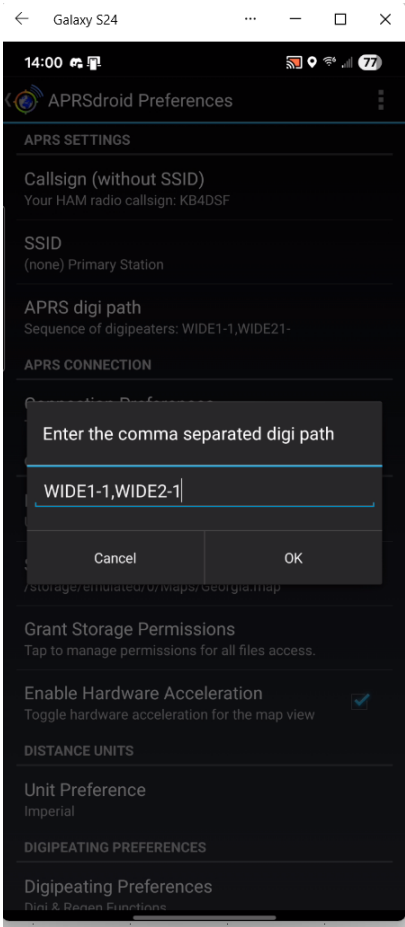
Galaxy S24

14:00

77

APRSdroid Preferences

APRS SETTINGS

Callsign (without SSID)
Your HAM radio callsign: KB4DSF

SSID
(none) Primary Station

APRS digi path
Sequence of digipeaters: WIDE1-1,WIDE21-

APRS CONNECTION

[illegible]

Enter the comma separated digi path

WIDE1-1,WIDE2-1

Cancel

OK

/storage/emulated/0/Maps/Georgia.map

Grant Storage Permissions
Tap to manage permissions for all files access.

Enable Hardware Acceleration
Toggle hardware acceleration for the map view

DISTANCE UNITS

Unit Preference
Imperial

DIGIPEATING PREFERENCES

Digipeating Preferences
Digi & Regen Functions